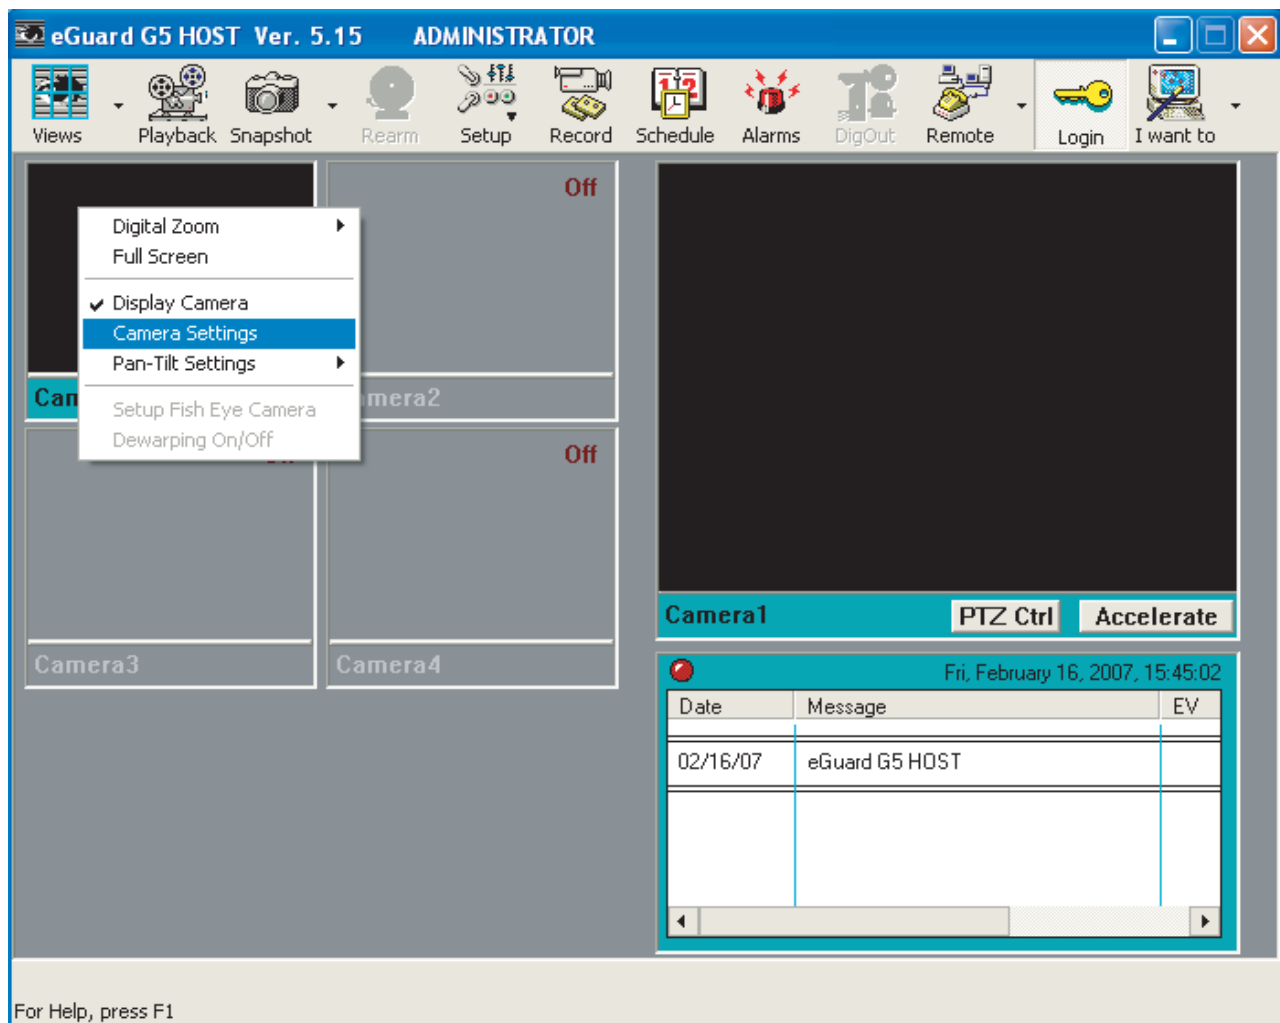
eGuard G5 HOST Ver. 5.15 ADMINISTRATOR

Views Playback Snapshot Rearm Setup Record Schedule Alarms DigOut Remote Login I want to

Digital Zoom
Full Screen
Display Camera
Camera Settings
Pan-Tilt Settings
Setup Fish Eye Camera
Dewarping On/Off

Off

Can

mera2

Off

Camera3

Camera4

Camera1 PTZ Ctrl Accelerate

Fri, February 16, 2007, 15:45:02

| Date | Message | EV |
|---|---|---|
| 02/16/07 | eGuard G5 HOST | |

For Help, press F1